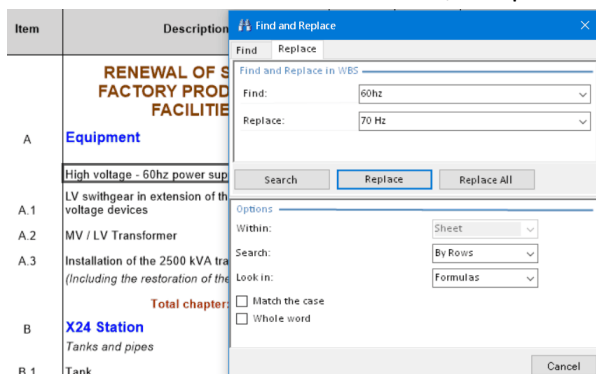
| Item | Description |
|---|---|
| | RENEWAL OF S FACTORY PROD FACILITIE |
| A | Equipment |
| | High voltage - 60hz power sup |
| A.1 | LV swithgear in extension of th voltage devices |
| A.2 | MV / LV Transformer |
| A.3 | Installation of the 2500 kVA tra (Including the restoration of the |
| | Total chapter: |
| B | X24 Station |
| | Tanks and pipes |
| B.1 | Tank |

Find and Replace

Find Replace

Find and Replace in WBS

Find: 60hz

Replace: 70 Hz

Search Replace Replace All

Options

Within: Sheet

Search: By Rows

Look in: Formulas

Match the case

Whole word

Cancel